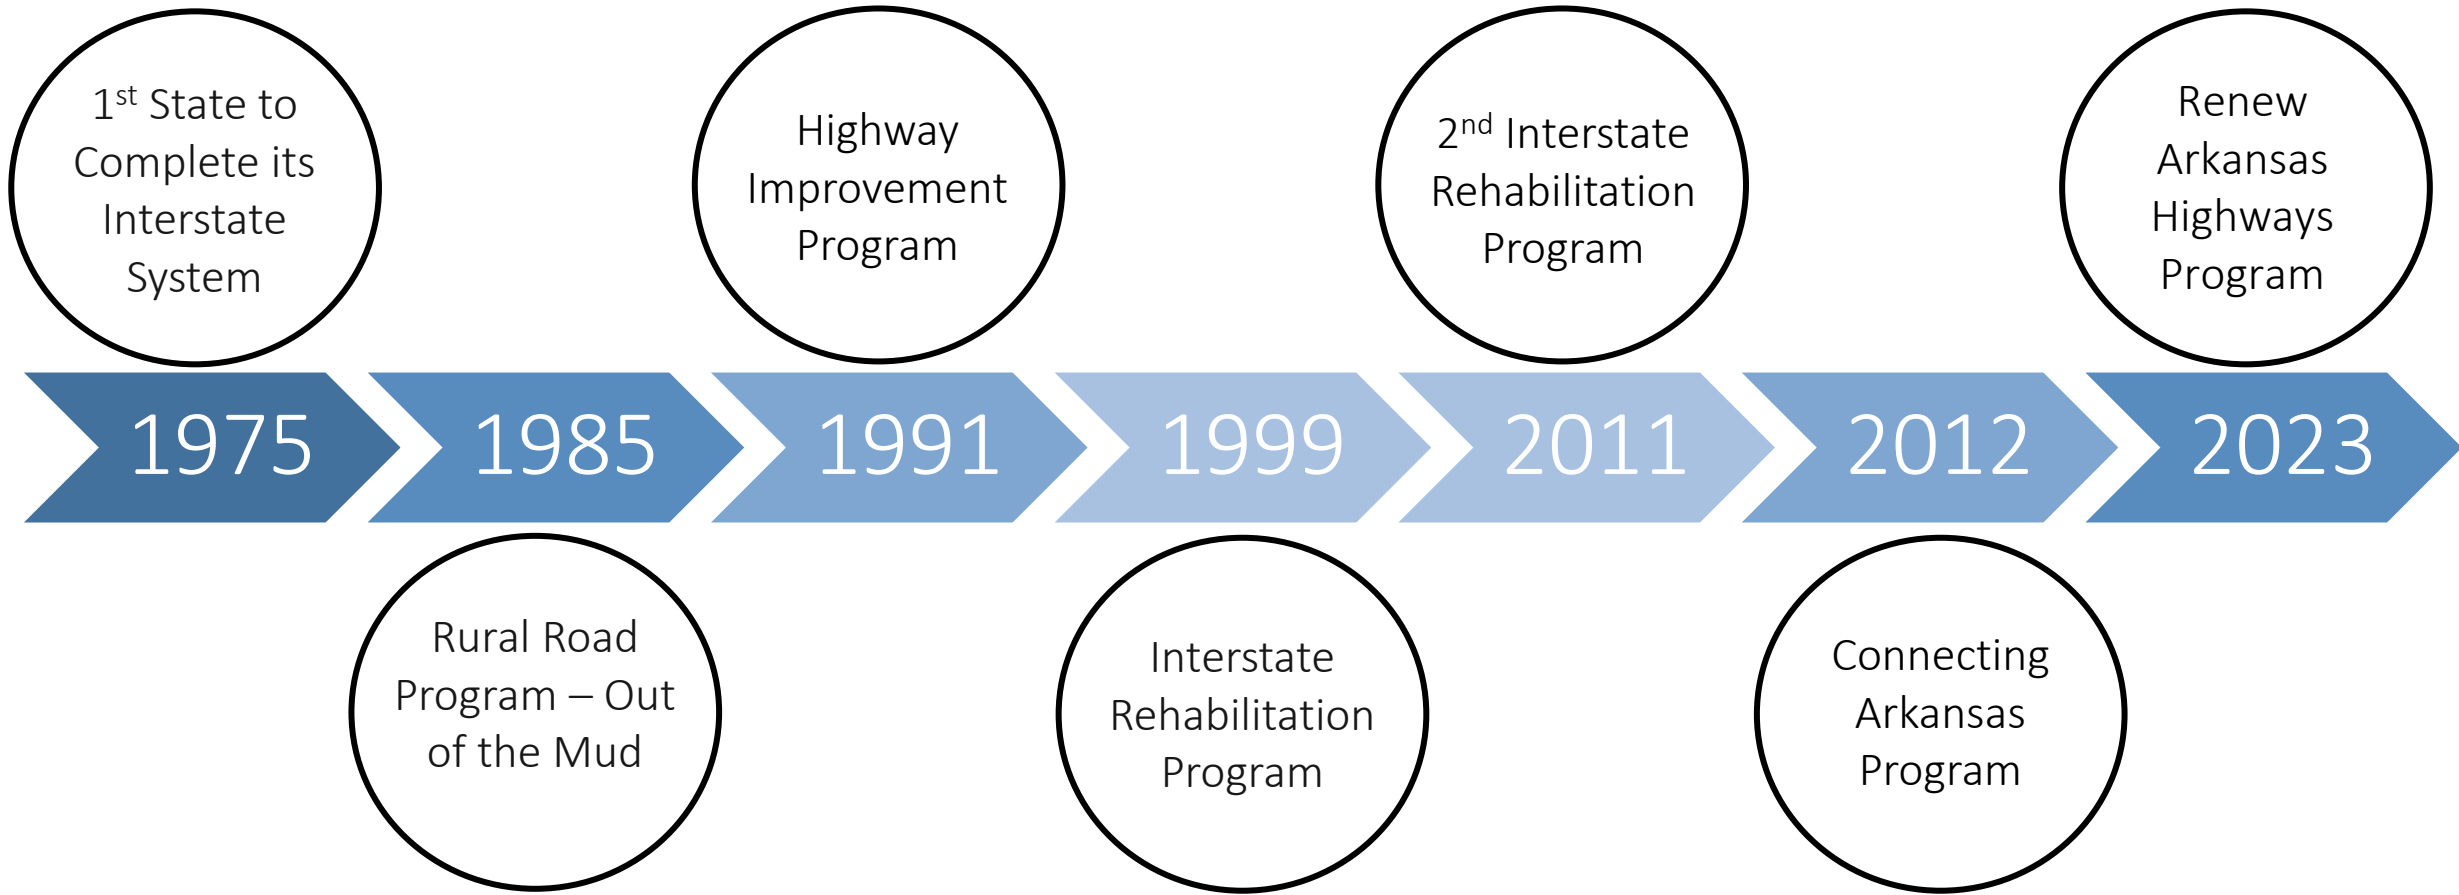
1$^{st}$ State to Complete its Interstate System

Highway Improvement Program

2$^{nd}$ Interstate Rehabilitation Program

Renew Arkansas Highways Program

1975

1985

1991

1999

2011

2012

2023

Rural Road Program – Out of the Mud

Interstate Rehabilitation Program

Connecting Arkansas Program